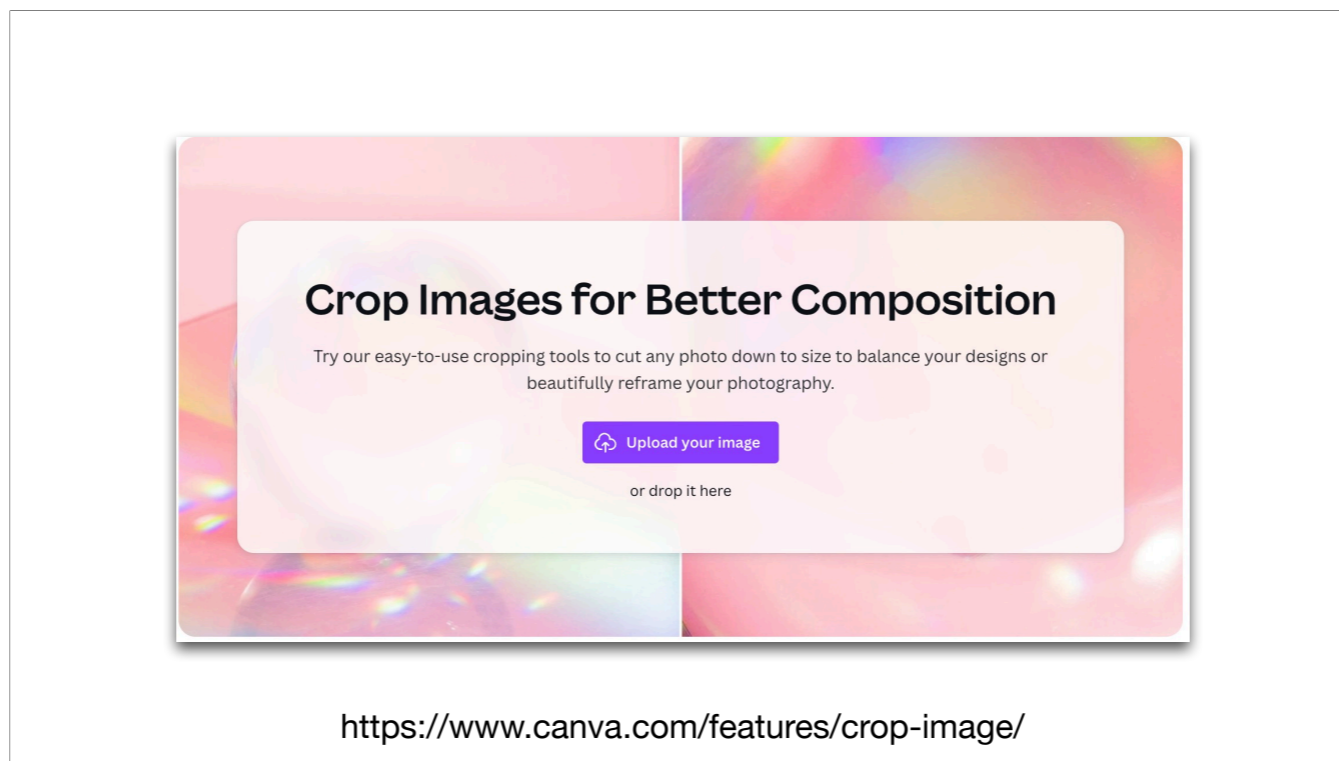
Crop Images for Better Composition

Try our easy-to-use cropping tools to cut any photo down to size to balance your designs or beautifully reframe your photography.

Upload your image

or drop it here

https://www.canva.com/features/crop-image/